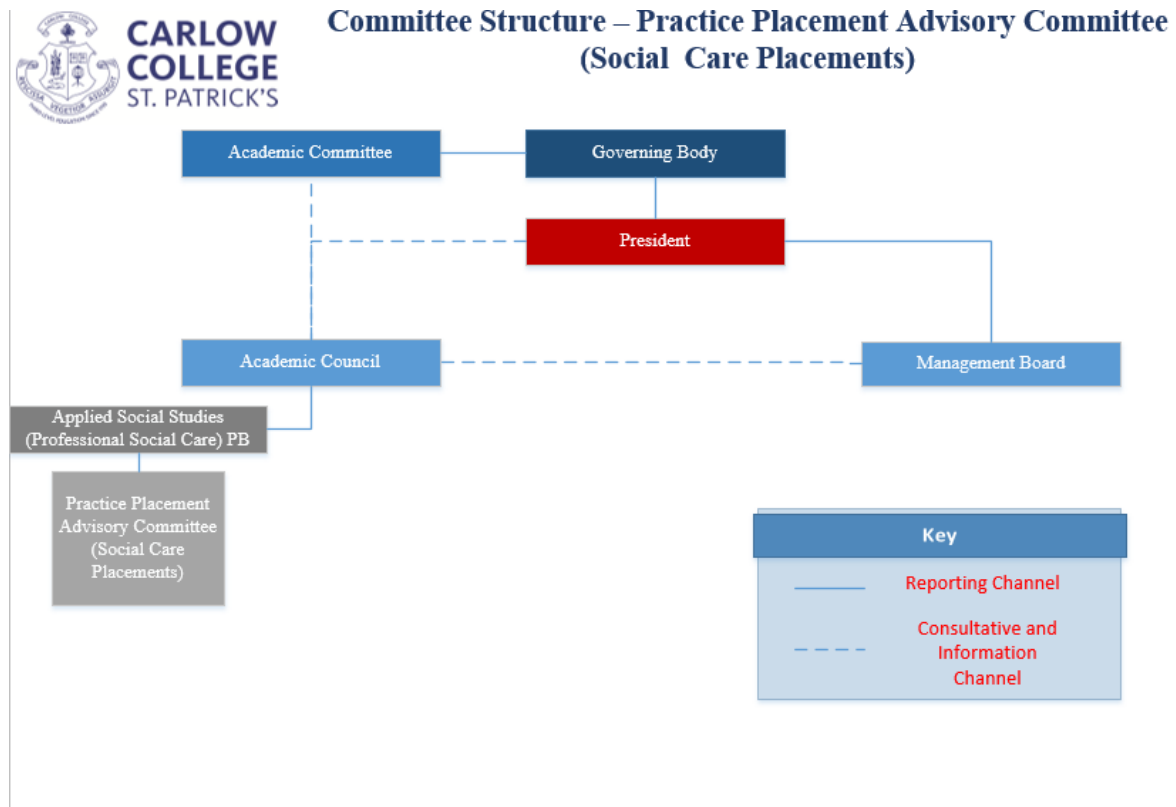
CARLOW COLLEGE ST. PATRICK'S

Committee Structure – Practice Placement Advisory Committee (Social Care Placements)

Academic Committee

Governing Body

President

Academic Council

Management Board

Applied Social Studies (Professional Social Care) PB

Practice Placement Advisory Committee (Social Care Placements)

Key

Reporting Channel

Consultative and Information Channel